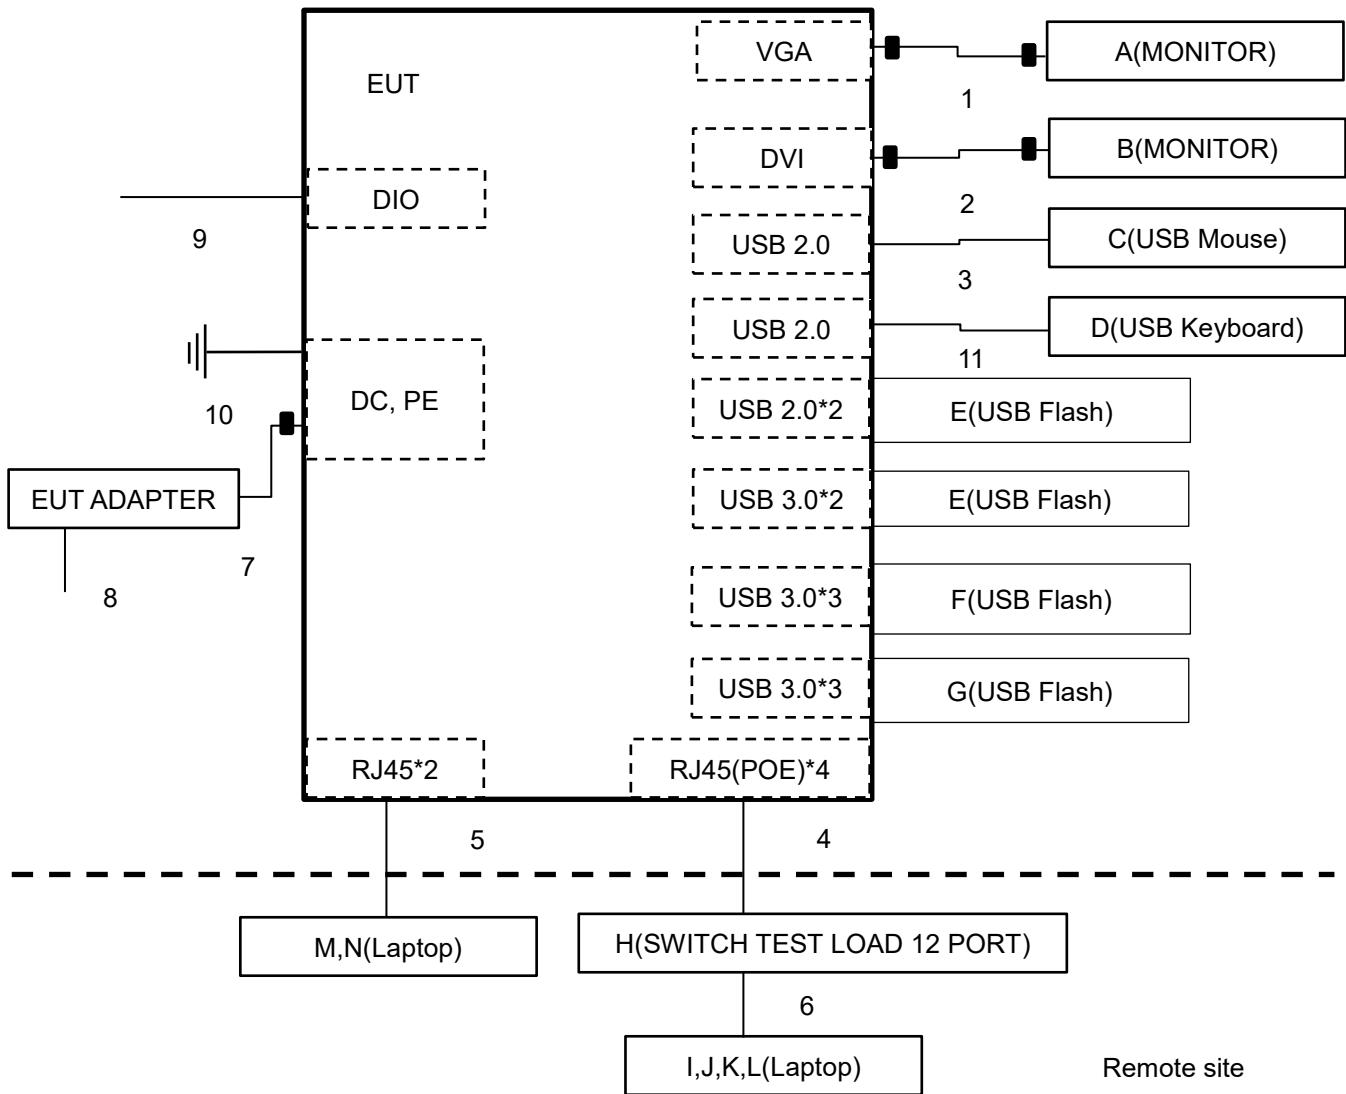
EUT

VGA

A(MONITOR)

1

DVI

B(MONITOR)

DIO

2

9

USB 2.0

C(USB Mouse)

3

USB 2.0

D(USB Keyboard)

11

DC, PE

10

USB 2.0*2

E(USB Flash)

EUT ADAPTER

USB 3.0*2

E(USB Flash)

7

8

USB 3.0*3

F(USB Flash)

USB 3.0*3

G(USB Flash)

RJ45*2

RJ45(POE)*4

5

4

M,N(Laptop)

H(SWITCH TEST LOAD 12 PORT)

6

I,J,K,L(Laptop)

Remote site